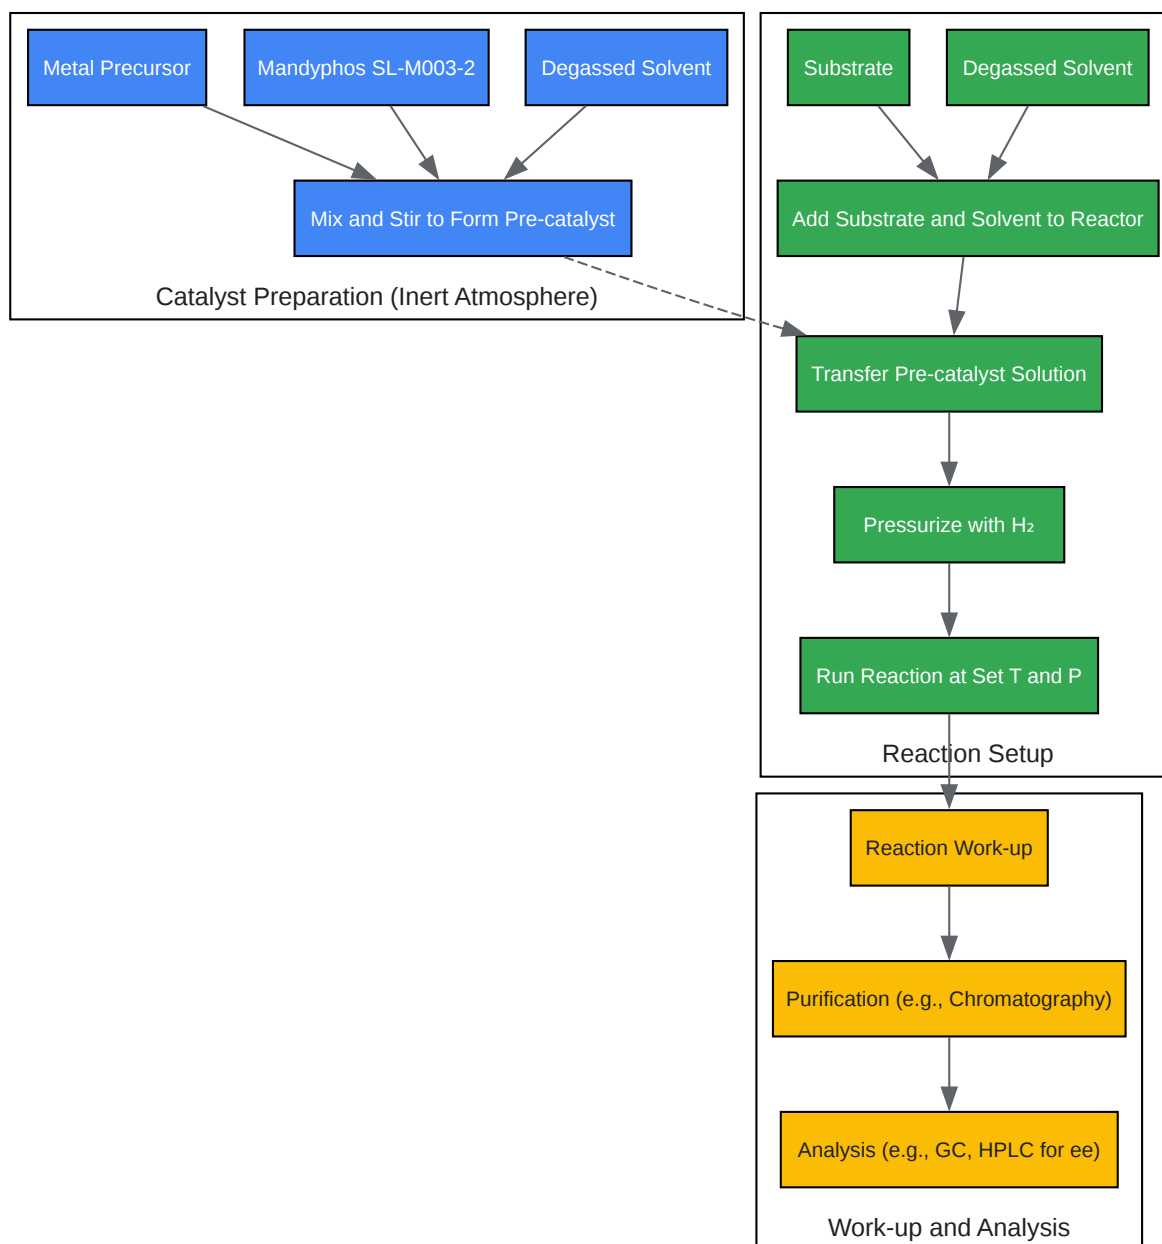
Metal Precursor
Mandyphos SL-M003-2
Degassed Solvent
Mix and Stir to Form Pre-catalyst
Catalyst Preparation (Inert Atmosphere)

Substrate
Degassed Solvent
Add Substrate and Solvent to Reactor
Transfer Pre-catalyst Solution
Pressurize with $H_2$
Run Reaction at Set T and P
Reaction Setup

Reaction Work-up
Purification (e.g., Chromatography)
Analysis (e.g., GC, HPLC for ee)
Work-up and Analysis